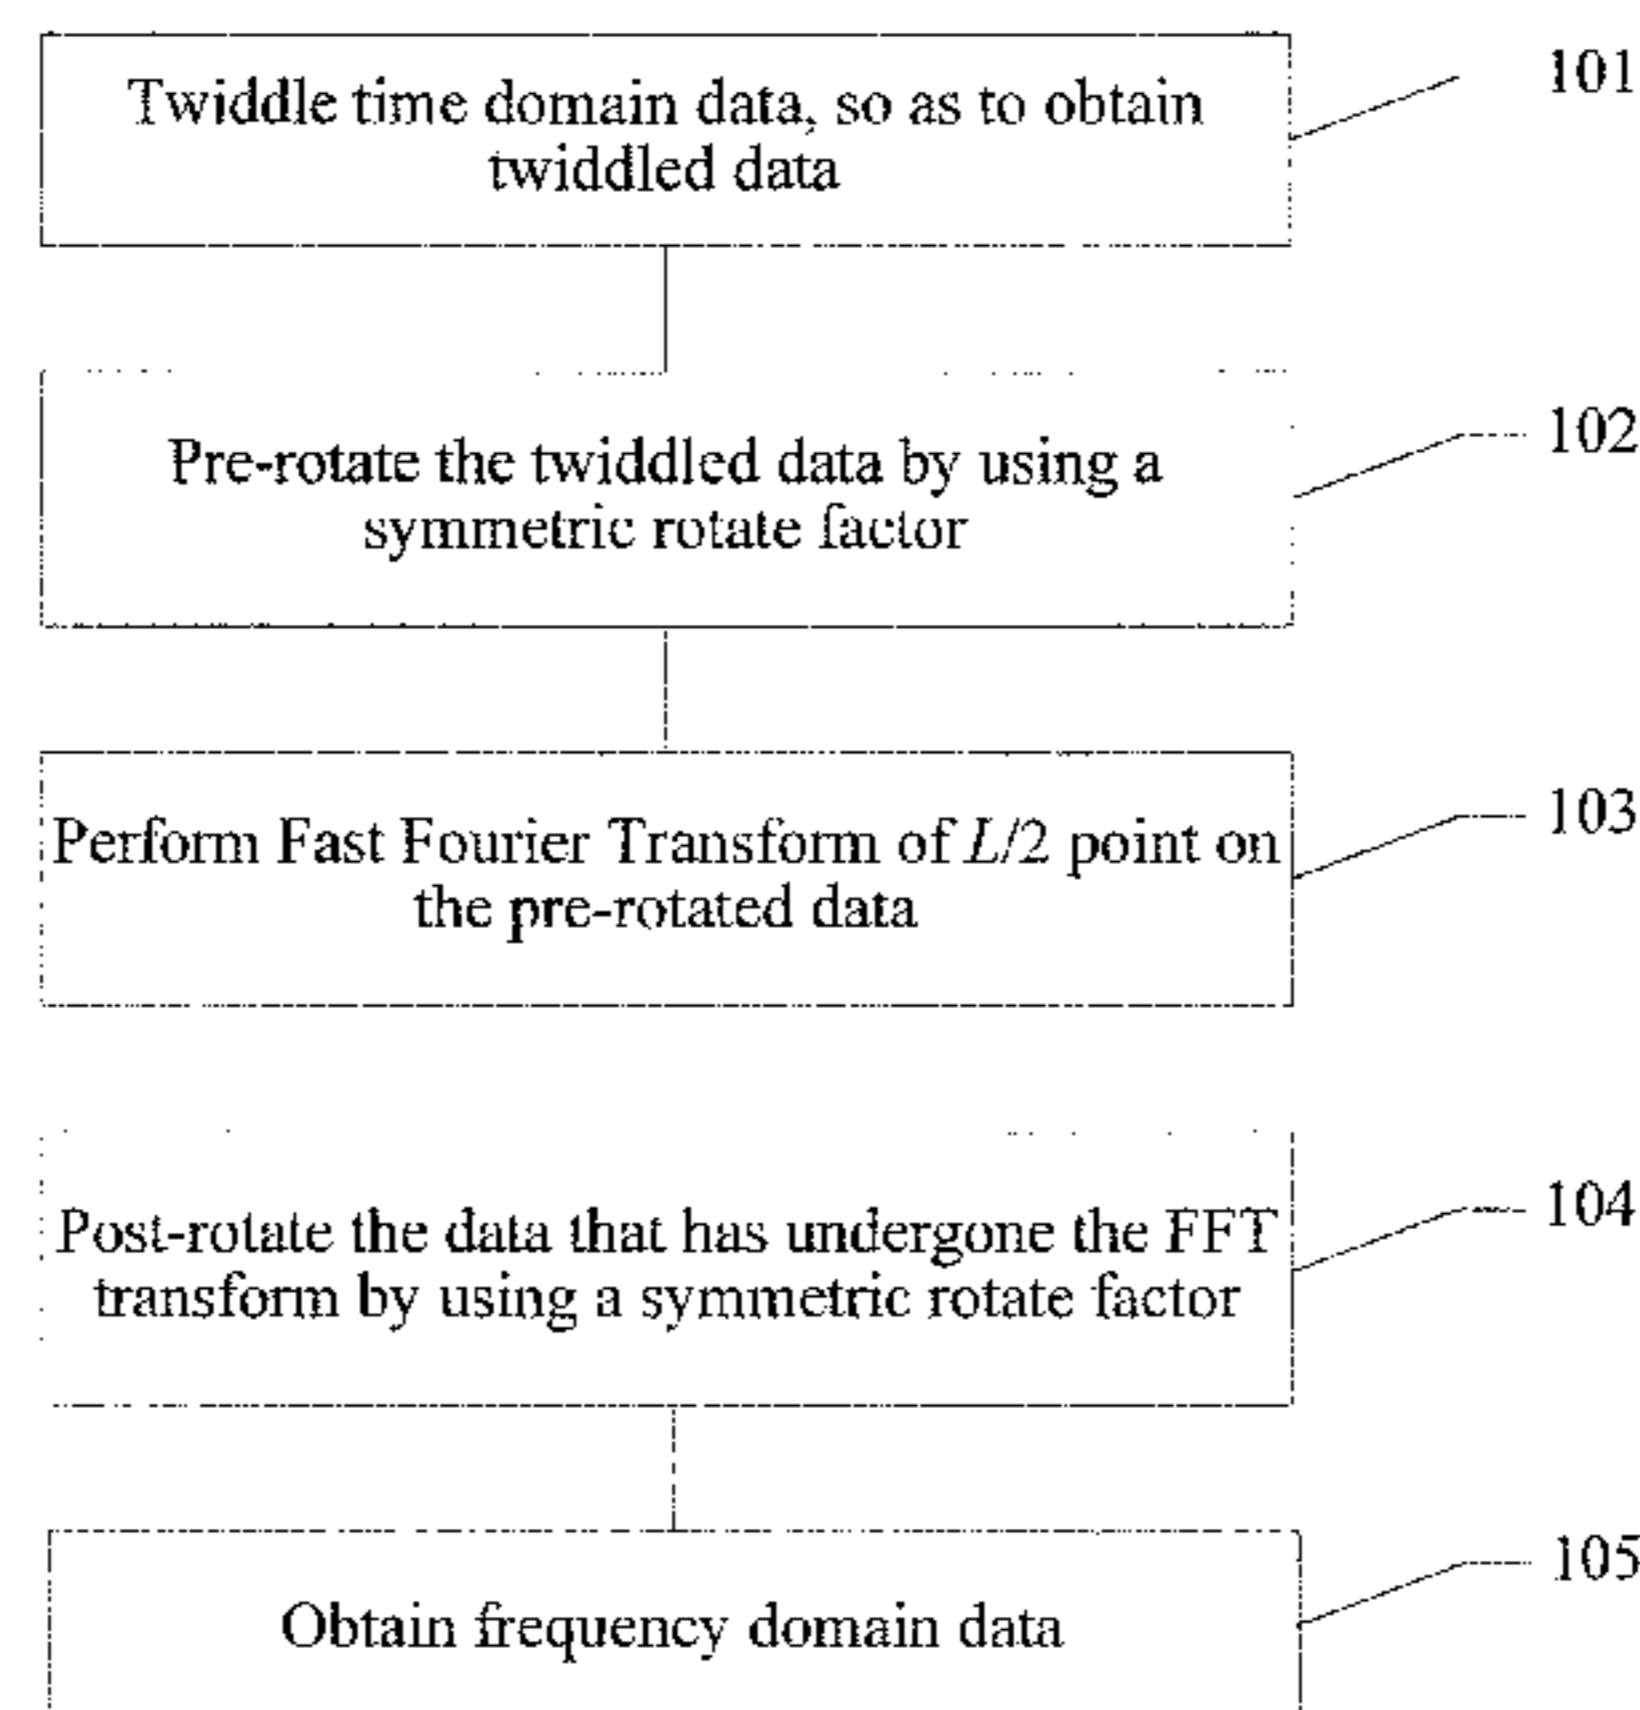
Twiddle time domain data, so as to obtain twiddled data

101

Pre-rotate the twiddled data by using a symmetric rotate factor

102

Perform Fast Fourier Transform of $L/2$ point on the pre-rotated data

103

Post-rotate the data that has undergone the FFT transform by using a symmetric rotate factor

104

Obtain frequency domain data

105